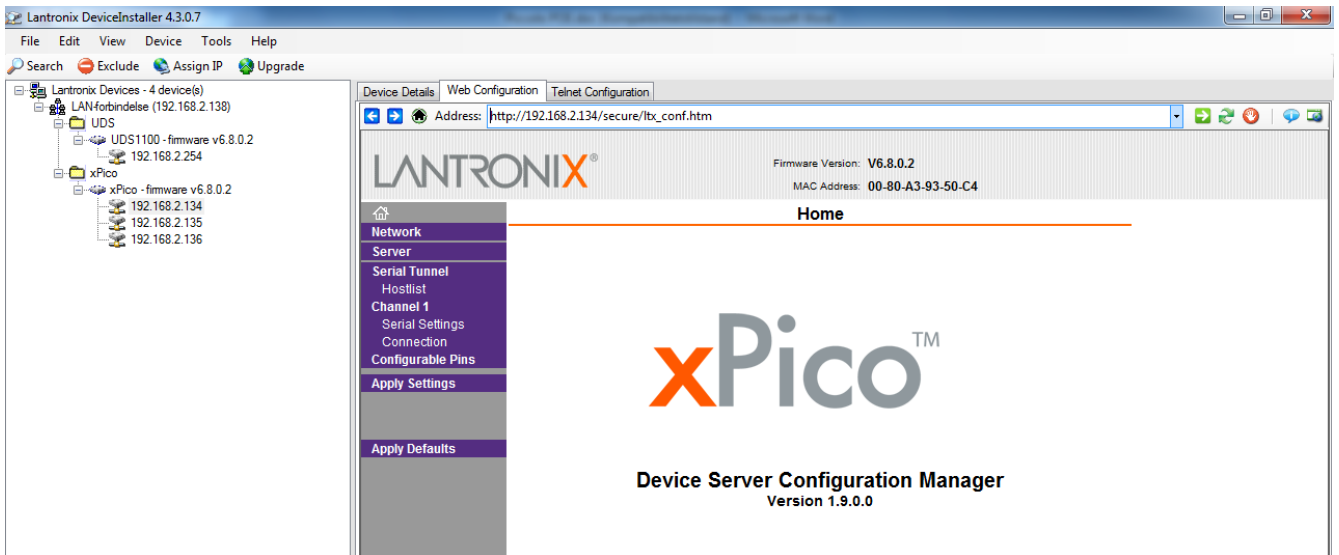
Lantronix DeviceInstaller 4.3.0.7

File Edit View Device Tools Help

Search Exclude Assign IP Upgrade

Lantronix Devices - 4 device(s)
LAN-forbindelse (192.168.2.138)
UDS
UDS1100 - firmware v6.8.0.2
192.168.2.254
xPico
xPico - firmware v6.8.0.2
192.168.2.134
192.168.2.135
192.168.2.136

Device Details | Web Configuration | Telnet Configuration

Address: http://192.168.2.134/secure/ltx_conf.htm

LANTRONIX®

Firmware Version: V6.8.0.2
MAC Address: 00-80-A3-93-50-C4

Home

Network
Server
Serial Tunnel
Hostlist
Channel 1
Serial Settings
Connection
Configurable Pins
Apply Settings

Apply Defaults

xPico™

Device Server Configuration Manager
Version 1.9.0.0